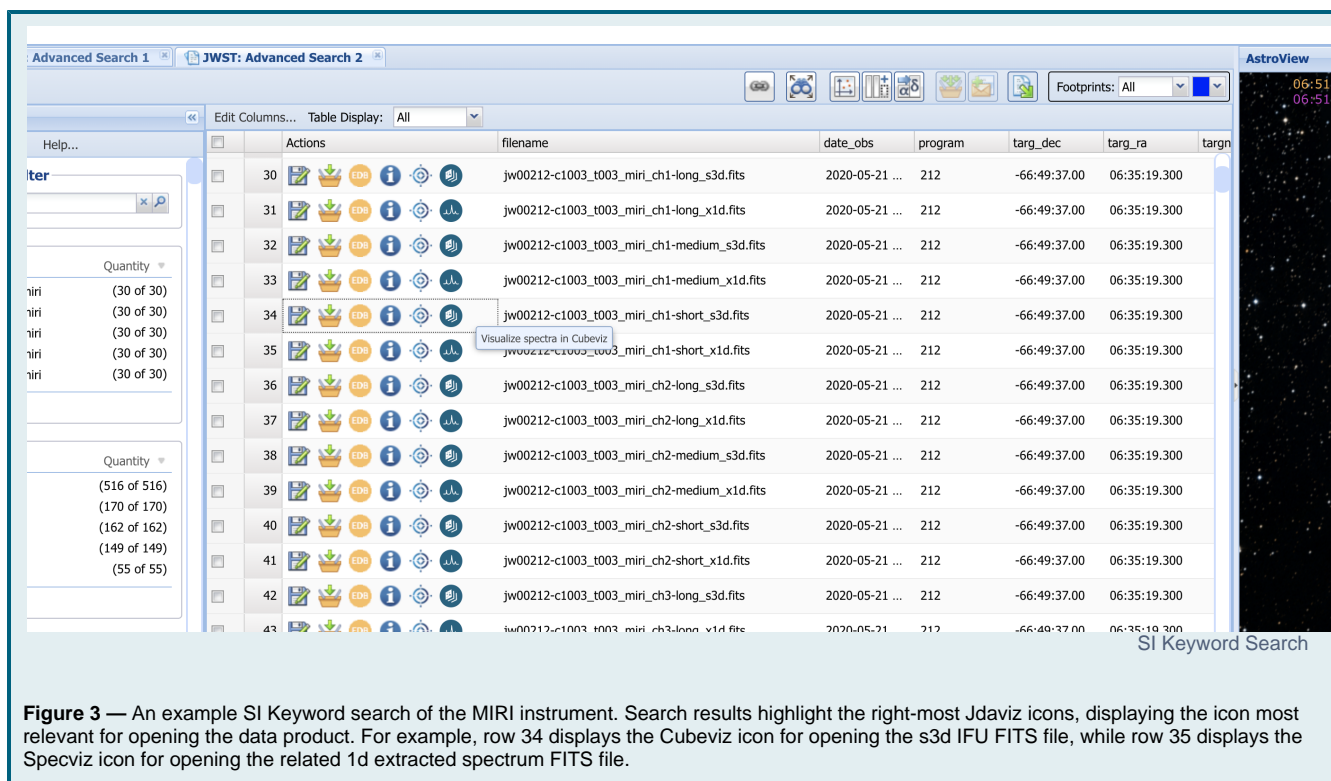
Advanced Search 1 JWST: Advanced Search 2

AstroView

06:51
06:51

Footprints: All

Edit Columns... Table Display: All

Help...

lter

Quantity

miri (30 of 30)
miri (30 of 30)
miri (30 of 30)
miri (30 of 30)
miri (30 of 30)

Quantity

(516 of 516)
(170 of 170)
(162 of 162)
(149 of 149)
(55 of 55)

| | | Actions | filename | date_obs | program | targ_dec | targ_ra | targn |
|---|---|---|---|---|---|---|---|---|
| | 30 | EDB | jw00212-c1003_t003_miri_ch1-long_s3d.fits | 2020-05-21 ... | 212 | -66:49:37.00 | 06:35:19.300 | |
| | 31 | EDB | jw00212-c1003_t003_miri_ch1-long_x1d.fits | 2020-05-21 ... | 212 | -66:49:37.00 | 06:35:19.300 | |
| | 32 | EDB | jw00212-c1003_t003_miri_ch1-medium_s3d.fits | 2020-05-21 ... | 212 | -66:49:37.00 | 06:35:19.300 | |
| | 33 | EDB | jw00212-c1003_t003_miri_ch1-medium_x1d.fits | 2020-05-21 ... | 212 | -66:49:37.00 | 06:35:19.300 | |
| | 34 | EDB | jw00212-c1003_t003_miri_ch1-short_s3d.fits | 2020-05-21 ... | 212 | -66:49:37.00 | 06:35:19.300 | |
| | 35 | EDB | jw00212-c1003_t003_miri_ch1-short_x1d.fits | 2020-05-21 ... | 212 | -66:49:37.00 | 06:35:19.300 | |
| | 36 | EDB | jw00212-c1003_t003_miri_ch2-long_s3d.fits | 2020-05-21 ... | 212 | -66:49:37.00 | 06:35:19.300 | |
| | 37 | EDB | jw00212-c1003_t003_miri_ch2-long_x1d.fits | 2020-05-21 ... | 212 | -66:49:37.00 | 06:35:19.300 | |
| | 38 | EDB | jw00212-c1003_t003_miri_ch2-medium_s3d.fits | 2020-05-21 ... | 212 | -66:49:37.00 | 06:35:19.300 | |
| | 39 | EDB | jw00212-c1003_t003_miri_ch2-medium_x1d.fits | 2020-05-21 ... | 212 | -66:49:37.00 | 06:35:19.300 | |
| | 40 | EDB | jw00212-c1003_t003_miri_ch2-short_s3d.fits | 2020-05-21 ... | 212 | -66:49:37.00 | 06:35:19.300 | |
| | 41 | EDB | jw00212-c1003_t003_miri_ch2-short_x1d.fits | 2020-05-21 ... | 212 | -66:49:37.00 | 06:35:19.300 | |
| | 42 | EDB | jw00212-c1003_t003_miri_ch3-long_s3d.fits | 2020-05-21 ... | 212 | -66:49:37.00 | 06:35:19.300 | |
| | 43 | EDB | jw00212-c1003_t003_miri_ch3-long_x1d.fits | 2020-05-21 | 212 | -66:49:37.00 | 06:35:19.300 | |

Visualize spectra in Cubeviz

SI Keyword Search

**Figure 3 —** An example SI Keyword search of the MIRI instrument. Search results highlight the right-most Jdaviz icons, displaying the icon most relevant for opening the data product. For example, row 34 displays the Cubeviz icon for opening the s3d IFU FITS file, while row 35 displays the Specviz icon for opening the related 1d extracted spectrum FITS file.